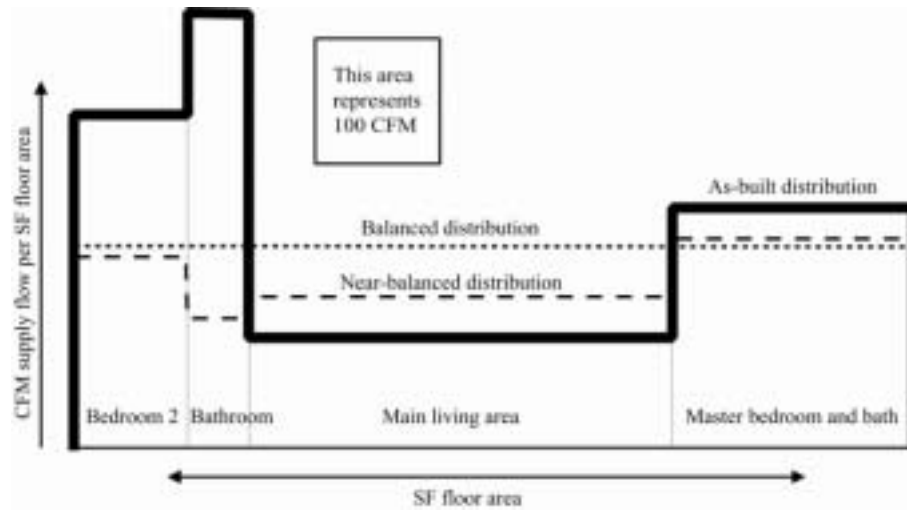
This area represents 100 CFM

As-built distribution

Balanced distribution

Near-balanced distribution

CFM supply flow per SF floor area

Bedroom 2

Bathroom

Main living area

Master bedroom and bath

SF floor area